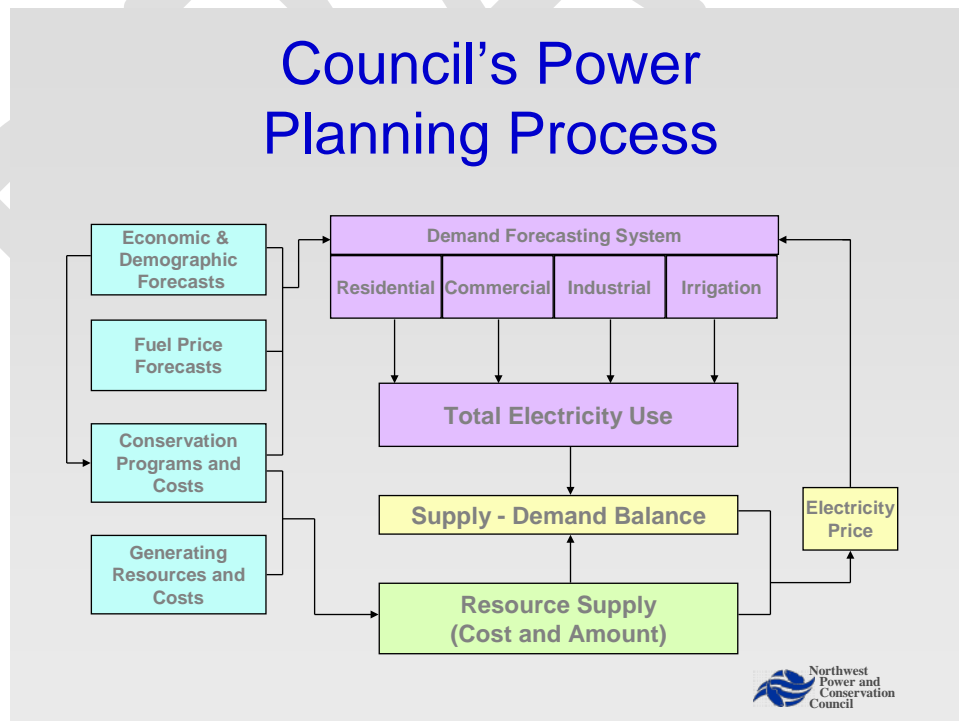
Council's Power Planning Process

Economic & Demographic Forecasts

Fuel Price Forecasts

Conservation Programs and Costs

Generating Resources and Costs

Demand Forecasting System

Residential

Commercial

Industrial

Irrigation

Total Electricity Use

Supply - Demand Balance

Resource Supply (Cost and Amount)

Electricity Price

Northwest Power and Conservation Council